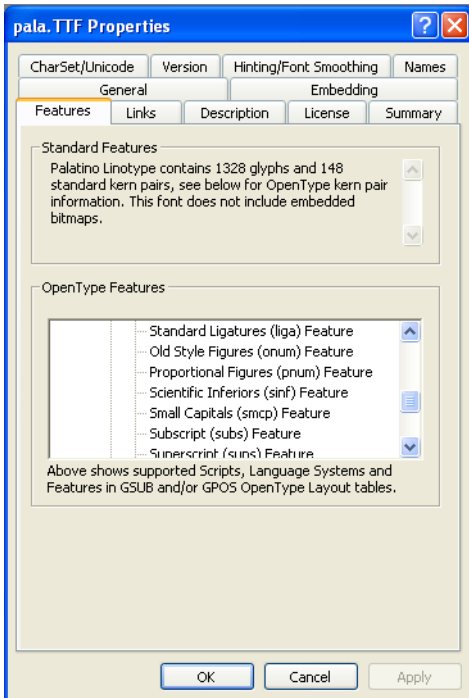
pala.TTF Properties

?
X

CharSet/Unicode | Version | Hinting/Font Smoothing | Names

General | Embedding

Features | Links | Description | License | Summary

Standard Features

Palatino Linotype contains 1328 glyphs and 148 standard kern pairs, see below for OpenType kern pair information. This font does not include embedded bitmaps.

OpenType Features

Standard Ligatures (liga) Feature
Old Style Figures (onum) Feature
Proportional Figures (pnum) Feature
Scientific Inferiors (sinf) Feature
Small Capitals (smcp) Feature
Subscript (subs) Feature
Superscript (sups) Feature

Above shows supported Scripts, Language Systems and Features in GSUB and/or GPOS OpenType Layout tables.

OK | Cancel | Apply